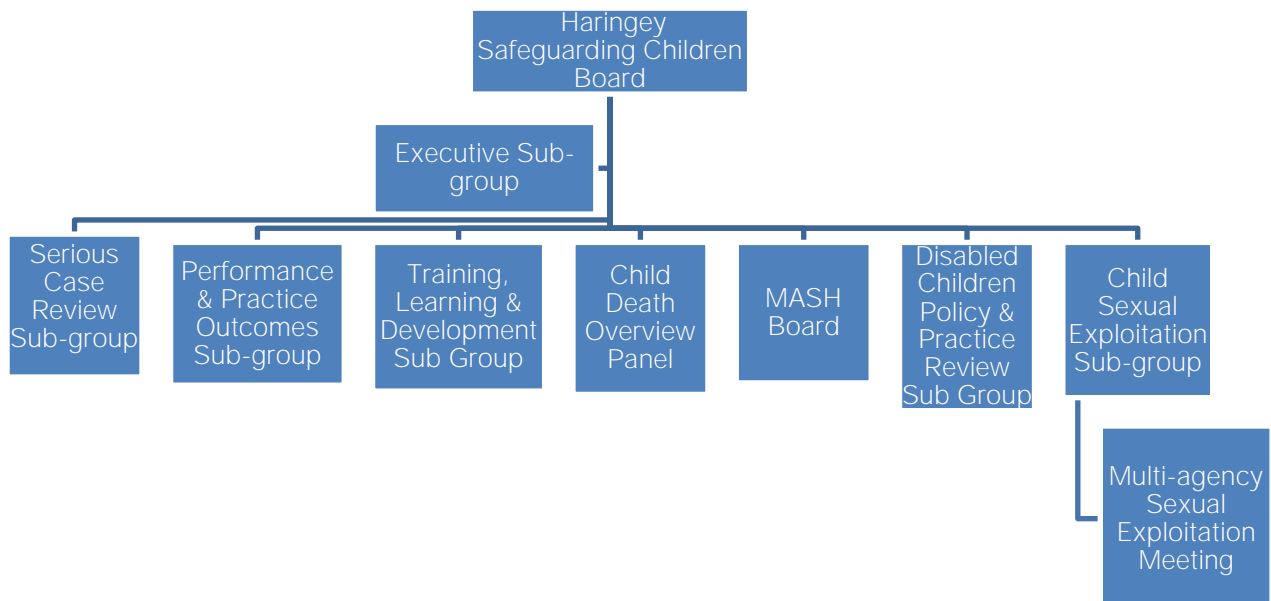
Haringey Safeguarding Children Board

Executive Sub-group

Serious Case Review Sub-group

Performance & Practice Outcomes Sub-group

Training, Learning & Development Sub Group

Child Death Overview Panel

MASH Board

Disabled Children Policy & Practice Review Sub Group

Child Sexual Exploitation Sub-group

Multi-agency Sexual Exploitation Meeting